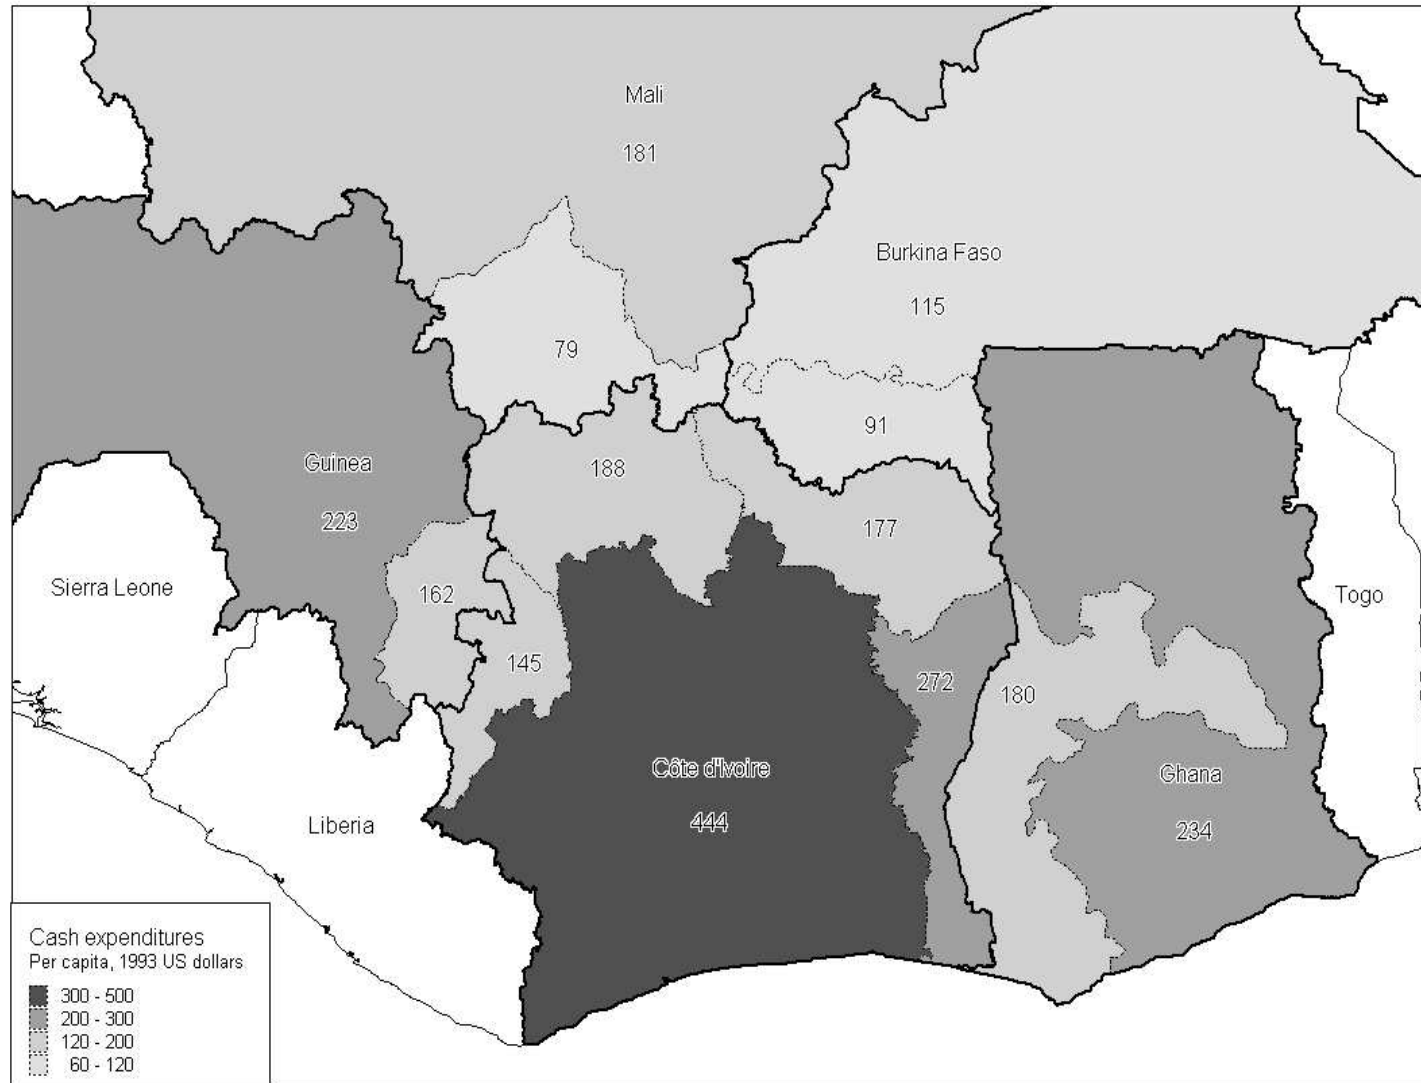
Mali

181

Burkina Faso

115

79

91

Guinea

223

188

177

Sierra Leone

162

145

272

180

Togo

Côte d'Ivoire

444

Ghana

234

Liberia

Cash expenditures
Per capita, 1993 US dollars

300 - 500
200 - 300
120 - 200
60 - 120